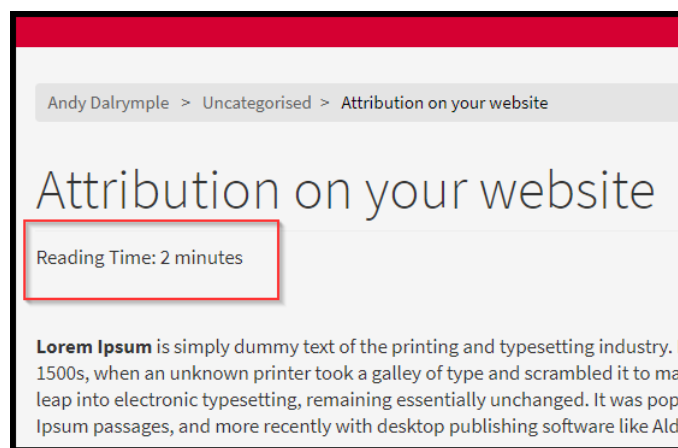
Andy Dalrymple > Uncategorised > Attribution on your website

Attribution on your website

Reading Time: 2 minutes

**Lorem Ipsum** is simply dummy text of the printing and typesetting industry. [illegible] 1500s, when an unknown printer took a galley of type and scrambled it to ma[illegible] leap into electronic typesetting, remaining essentially unchanged. It was pop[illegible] Ipsum passages, and more recently with desktop publishing software like Ald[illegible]